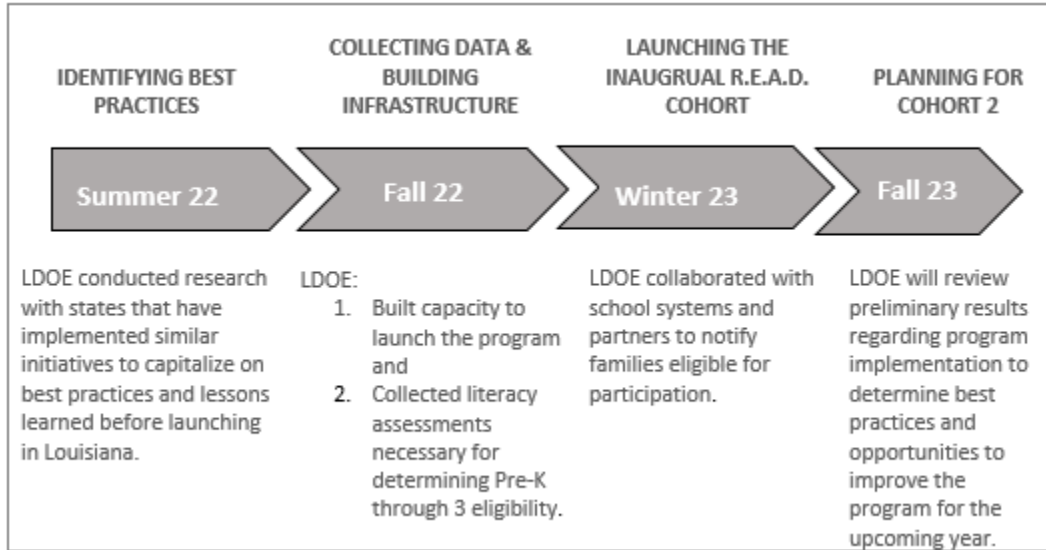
IDENTIFYING BEST PRACTICES

Summer 22

LDOE conducted research with states that have implemented similar initiatives to capitalize on best practices and lessons learned before launching in Louisiana.

COLLECTING DATA & BUILDING INFRASTRUCTURE

Fall 22

LDOE:
1. Built capacity to launch the program and
2. Collected literacy assessments necessary for determining Pre-K through 3 eligibility.

LAUNCHING THE INAUGRUAL R.E.A.D. COHORT

Winter 23

LDOE collaborated with school systems and partners to notify families eligible for participation.

PLANNING FOR COHORT 2

Fall 23

LDOE will review preliminary results regarding program implementation to determine best practices and opportunities to improve the program for the upcoming year.